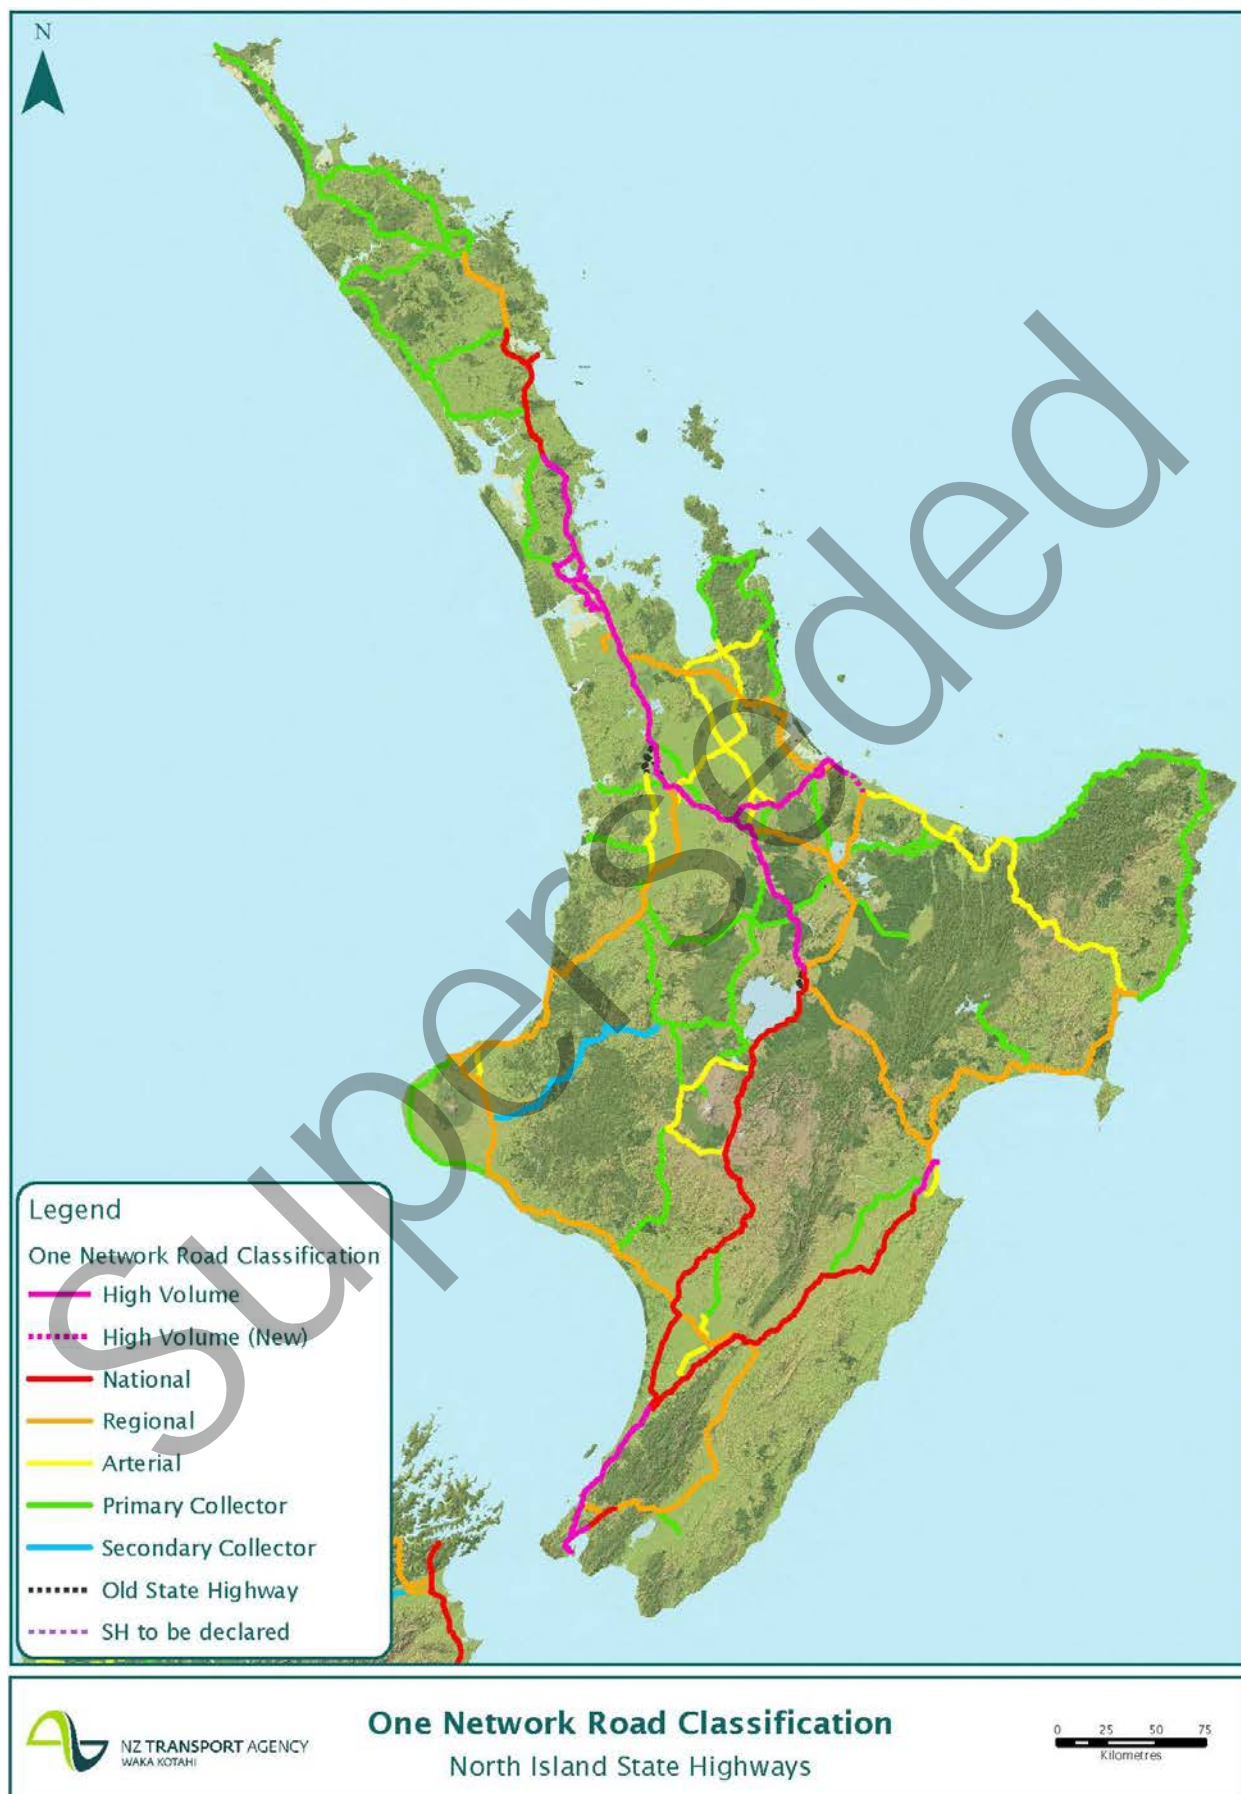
N

superseded

Legend
One Network Road Classification
High Volume
High Volume (New)
National
Regional
Arterial
Primary Collector
Secondary Collector
Old State Highway
SH to be declared

NZ TRANSPORT AGENCY
WAKA KOTAHI

One Network Road Classification
North Island State Highways

0 25 50 75
Kilometres